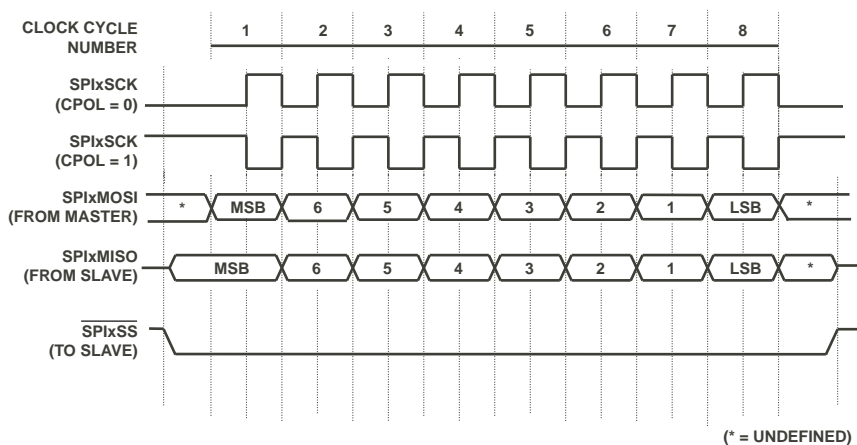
CLOCK CYCLE NUMBER
1 2 3 4 5 6 7 8

SPIxSCK (CPOL = 0)

SPIxSCK (CPOL = 1)

SPIxMOSI (FROM MASTER)
* MSB 6 5 4 3 2 1 LSB *

SPIxMISO (FROM SLAVE)
MSB 6 5 4 3 2 1 LSB *

$\overline{\text{SPIxSS}}$ (TO SLAVE)

(* = UNDEFINED)